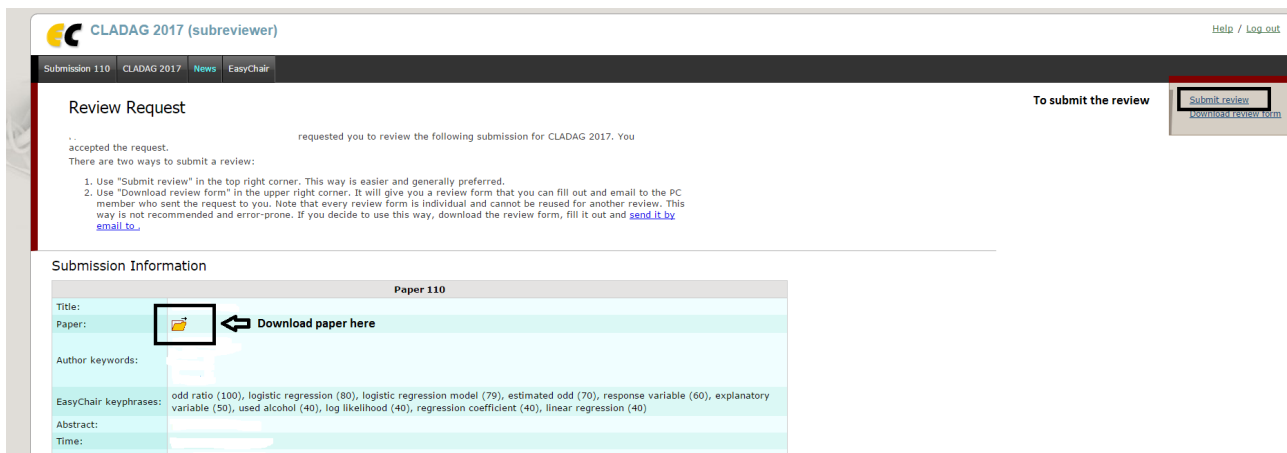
CLADAG 2017 (subreviewer)

Help / Log out

Submission 110 CLADAG 2017 News EasyChair

Review Request

To submit the review

Submit review
Download review form

requested you to review the following submission for CLADAG 2017. You accepted the request.

There are two ways to submit a review:

1. Use "Submit review" in the top right corner. This way is easier and generally preferred.
2. Use "Download review form" in the upper right corner. It will give you a review form that you can fill out and email to the PC member who sent the request to you. Note that every review form is individual and cannot be reused for another review. This way is not recommended and error-prone. If you decide to use this way, download the review form, fill it out and send it by email to .

Submission Information

| Paper 110 | |
|---|---|
| Title: | |
| Paper: | Download paper here |
| Author keywords: | |
| EasyChair keyphrases: | odd ratio (100), logistic regression (80), logistic regression model (79), estimated odd (70), response variable (60), explanatory variable (50), used alcohol (40), log likelihood (40), regression coefficient (40), linear regression (40) |
| Abstract: | |
| Time: | |